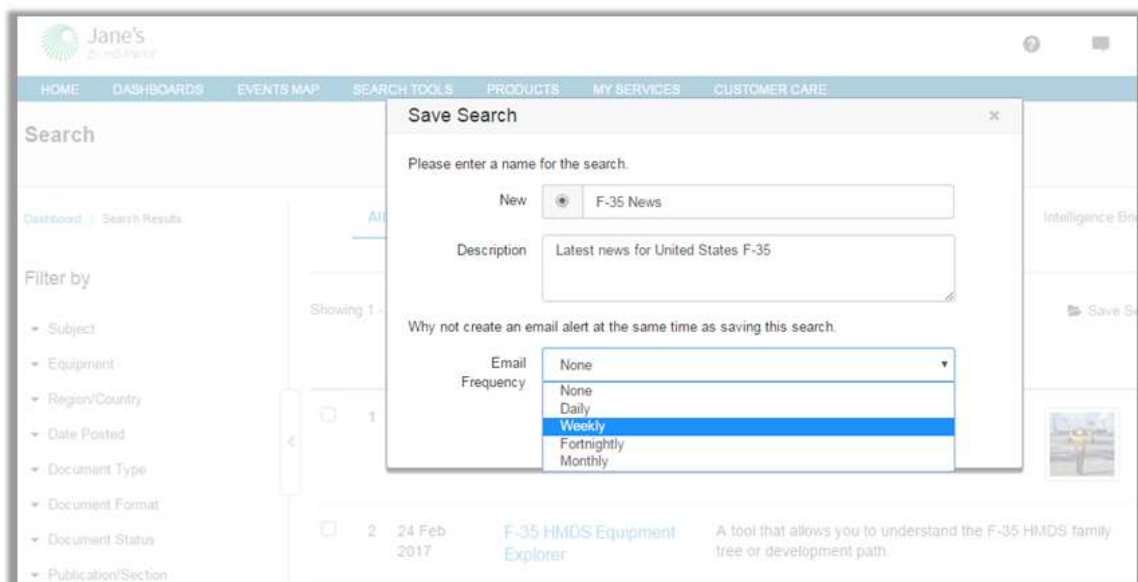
Jane's
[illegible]

HOME DASHBOARDS EVENTS MAP SEARCH TOOLS PRODUCTS MY SERVICES CUSTOMER CARE

Search

Dashboard / Search Results

Filter by

Subject
Equipment
Region/Country
Date Posted
Document Type
Document Format
Document Status
Publication/Section

All

Intelligence Bri

Showing 1 -

Save Se

1

2 24 Feb 2017 F-35 HMDS Equipment Explorer A tool that allows you to understand the F-35 HMDS family tree or development path.

Save Search ×

Please enter a name for the search.

New F-35 News

Description Latest news for United States F-35

Why not create an email alert at the same time as saving this search.

Email Frequency None

None
Daily
Weekly
Fortnightly
Monthly